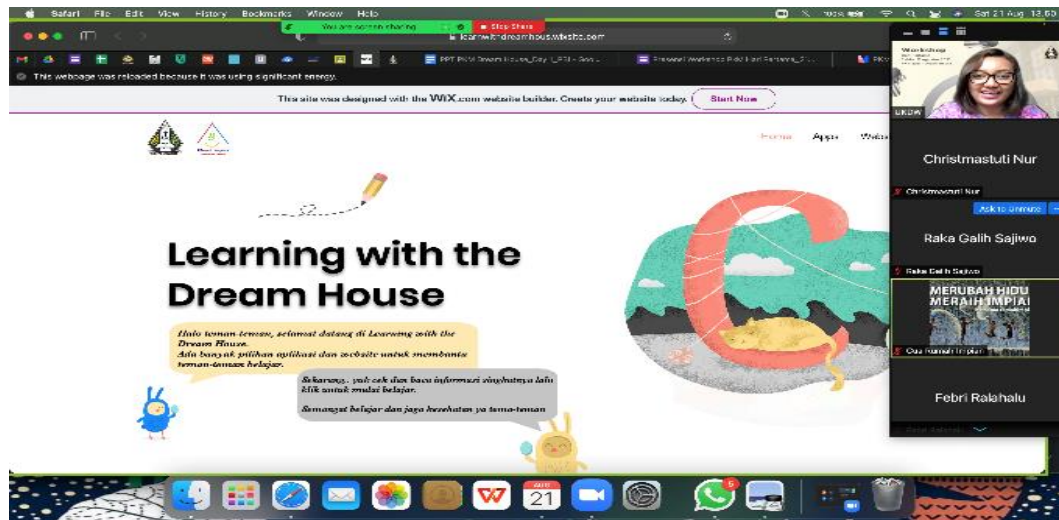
Safari File Edit View History Bookmarks Window Help

You are screen sharing

Stop Share

learnwithdreamhouse.wixsite.com

Sat 21 Aug 13.50

This webpage was reloaded because it was using significant energy.

PPT PKM Dream House_Day 1_P3 - Goo...

Presensi Workshop PKM Hari Pertama_2...

This site was designed with the WiX.com website builder. Create your website today.

Start Now

Home Apps Webs

Learning with the Dream House

Halo teman-teman, selamat datang di Learning with the Dream House.
Ada banyak pilihan aplikasi dan website untuk membantu teman-teman belajar.

Sekarang, yuk cek dan baca informasi singkatnya lalu klik untuk mulai belajar.

Semangat belajar dan jaga kesehatan ya teman-teman

LKDW

Christmastuti Nur

Christmastuti Nur

Ask to Unmute

Raka Galih Sajiwo

Raka Galih Sajiwo

MERUBAH HIDU
MERAIH IMPIA

Dua rumah impian

Febri Ralahalu

AUG
21